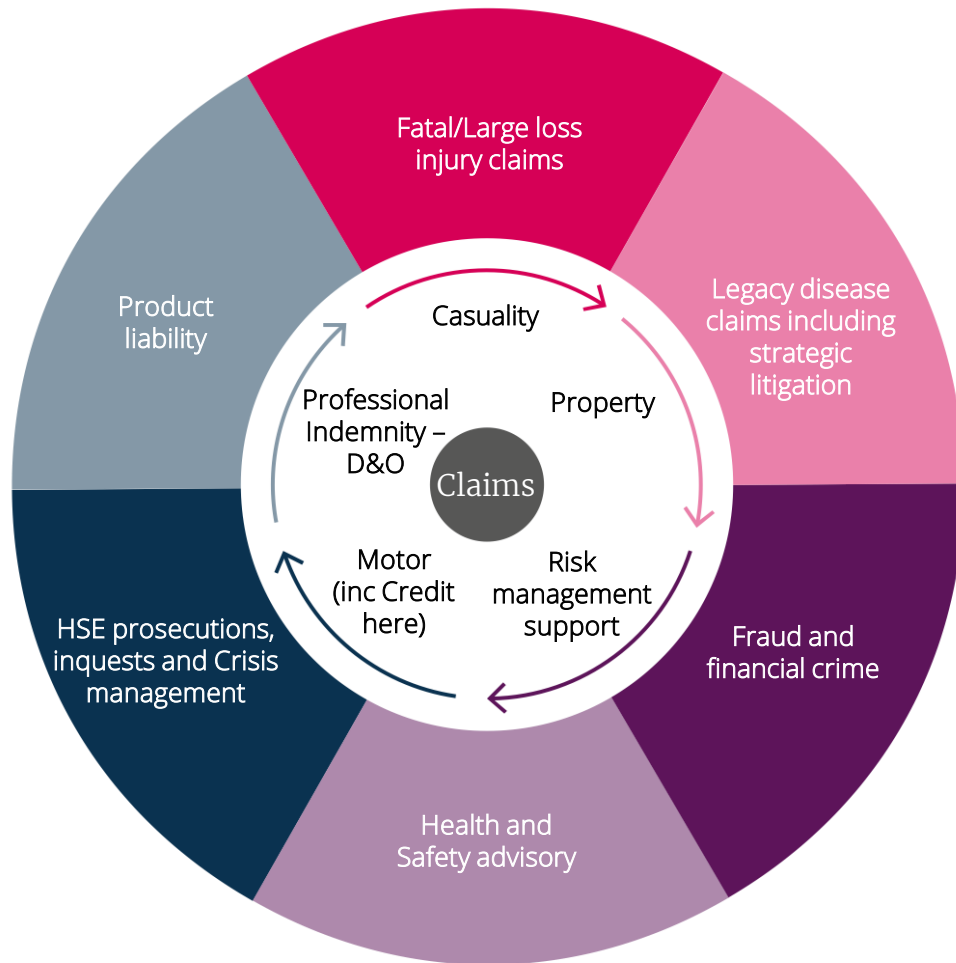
Fatal/Large loss injury claims

Legacy disease claims including strategic litigation

Fraud and financial crime

Health and Safety advisory

HSE prosecutions, inquests and Crisis management

Product liability

Casuality

Property

Risk management support

Motor (inc Credit here)

Professional Indemnity – D&O

Claims